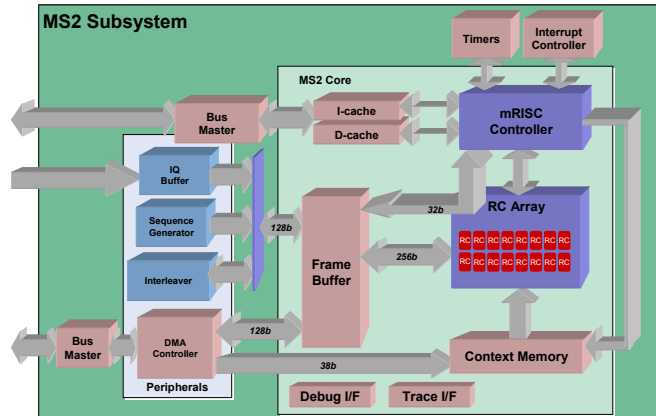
MS2 Subsystem

Timers

Interrupt Controller

MS2 Core

Bus Master

I-cache

D-cache

mRISC Controller

IQ Buffer

Sequence Generator

Interleaver

128b

Frame Buffer

32b

RC Array

RC RC RC RC RC RC RC RC
RC RC RC RC RC RC RC RC

256b

Bus Master

DMA Controller

128b

38b

Context Memory

Peripherals

Debug I/F

Trace I/F